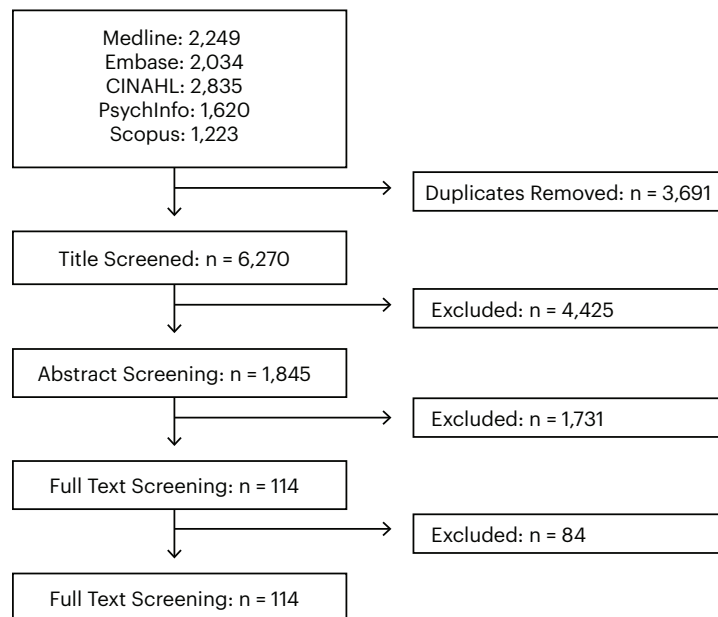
Medline: 2,249
Embase: 2,034
CINAHL: 2,835
PsychInfo: 1,620
Scopus: 1,223

Duplicates Removed: n = 3,691

Title Screened: n = 6,270

Excluded: n = 4,425

Abstract Screening: n = 1,845

Excluded: n = 1,731

Full Text Screening: n = 114

Excluded: n = 84

Full Text Screening: n = 114